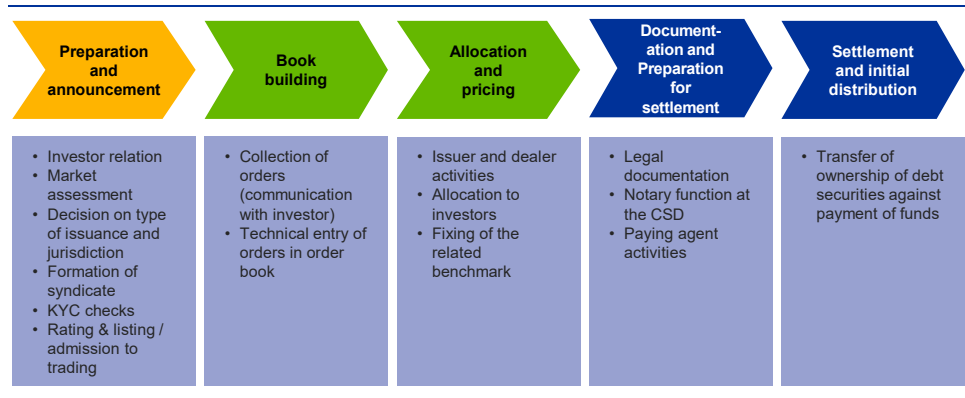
Preparation and announcement

Book building

Allocation and pricing

Documentation and Preparation for settlement

Settlement and initial distribution

- Investor relation
- Market assessment
- Decision on type of issuance and jurisdiction
- Formation of syndicate
- KYC checks
- Rating & listing / admission to trading

- Collection of orders (communication with investor)
- Technical entry of orders in order book

- Issuer and dealer activities
- Allocation to investors
- Fixing of the related benchmark

- Legal documentation
- Notary function at the CSD
- Paying agent activities

- Transfer of ownership of debt securities against payment of funds